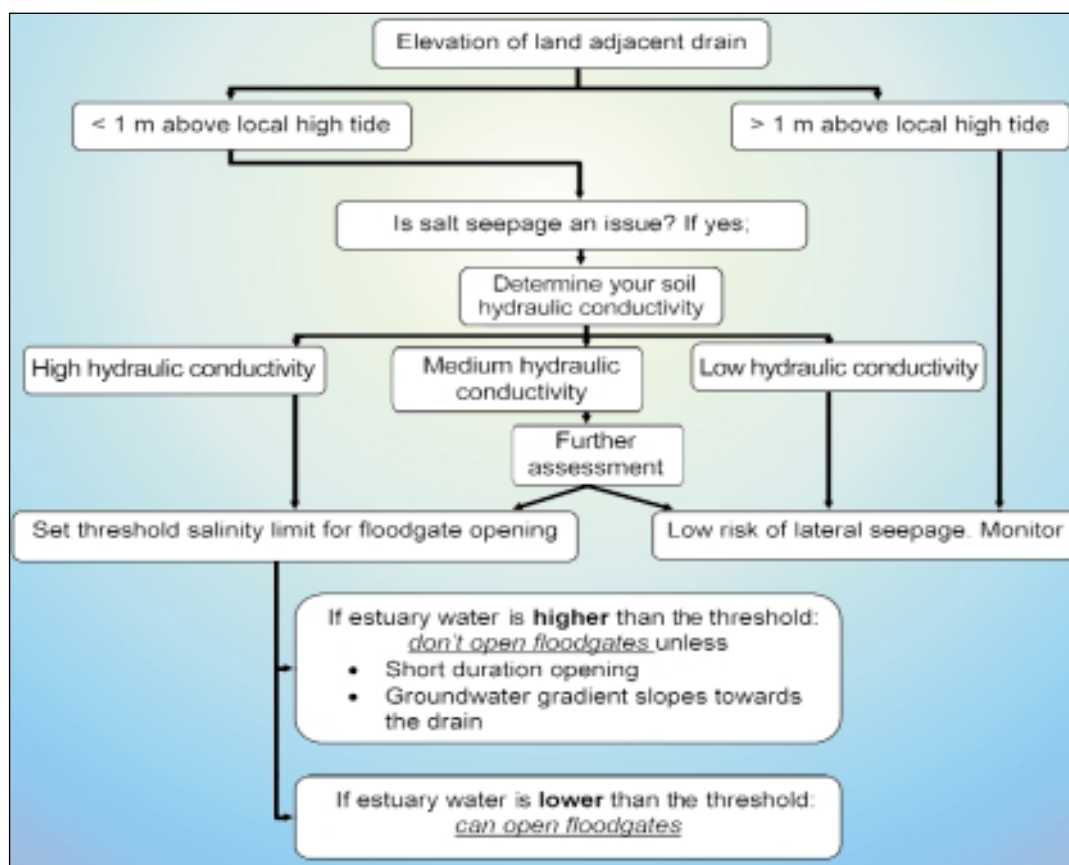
Elevation of land adjacent drain

< 1 m above local high tide

> 1 m above local high tide

Is salt seepage an issue? If yes;

Determine your soil hydraulic conductivity

High hydraulic conductivity

Medium hydraulic conductivity

Low hydraulic conductivity

Further assessment

Set threshold salinity limit for floodgate opening

Low risk of lateral seepage. Monitor

If estuary water is **higher** than the threshold: *don't open floodgates* unless
- Short duration opening
- Groundwater gradient slopes towards the drain

If estuary water is **lower** than the threshold: *can open floodgates*